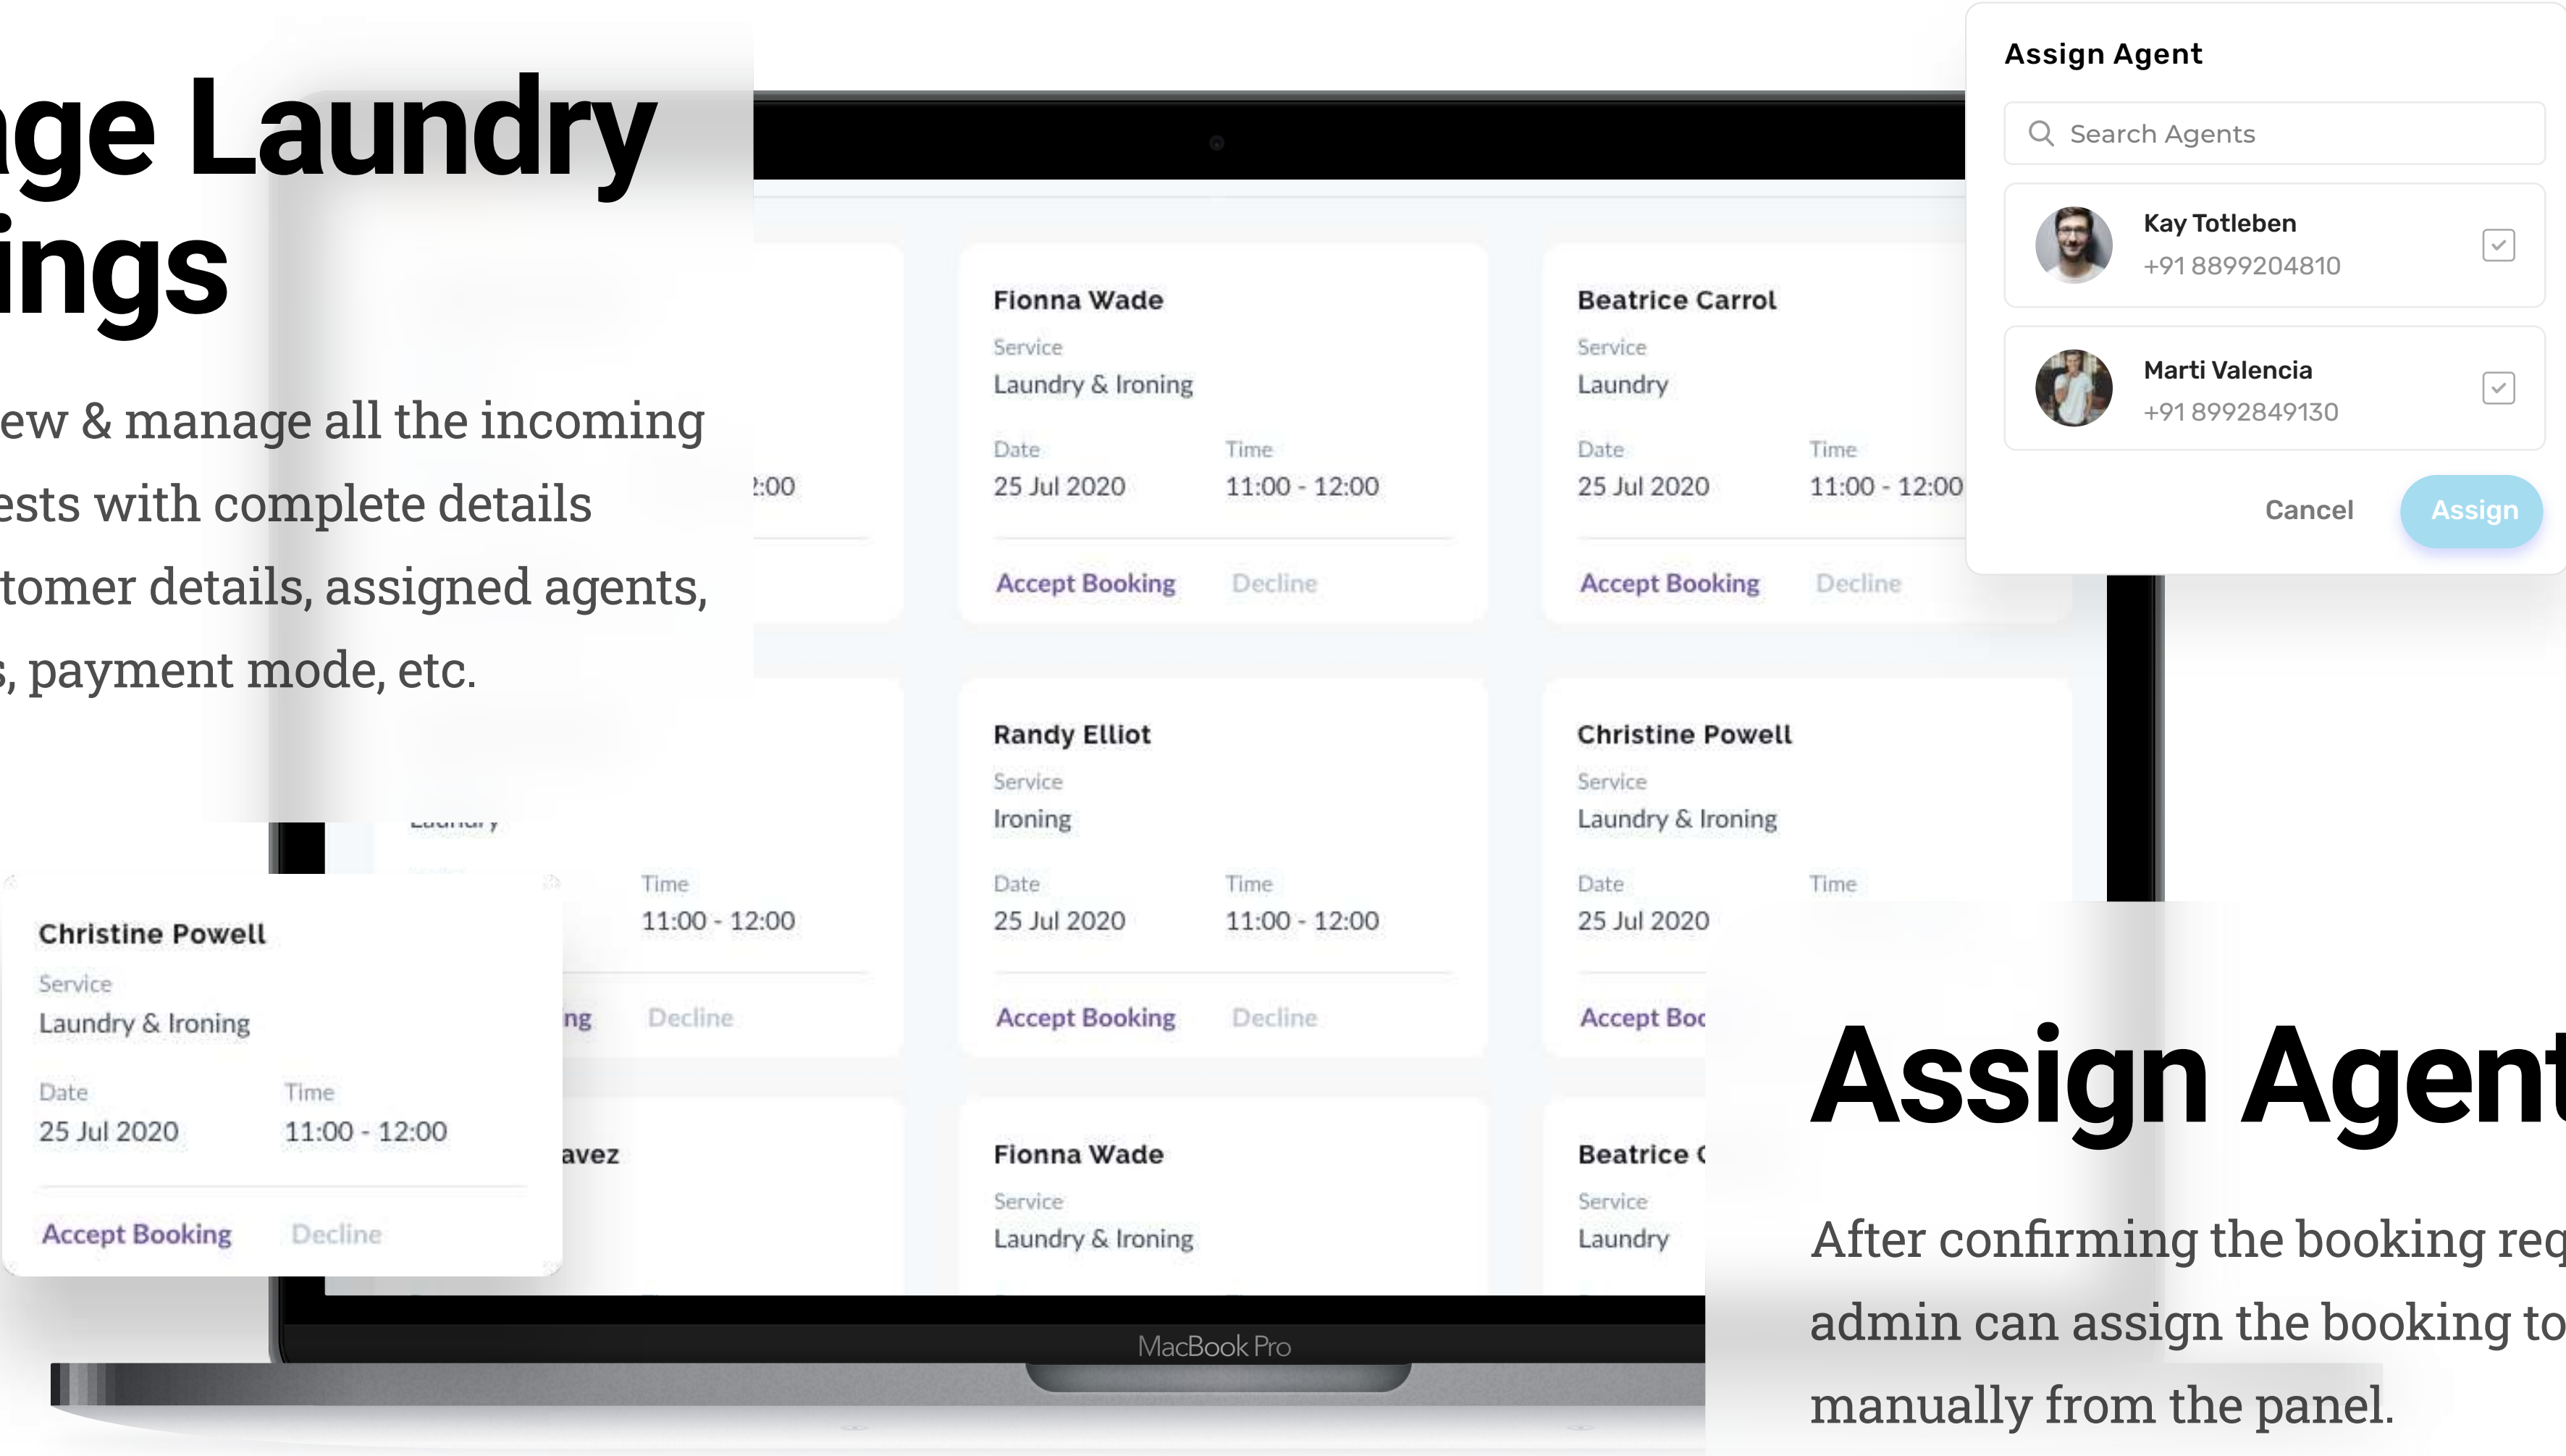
ge Laundry
ings

ew & manage all the incoming
ests with complete details
tomer details, assigned agents,
, payment mode, etc.

:00

Fionna Wade
Service
Laundry & Ironing
Date
25 Jul 2020
Time
11:00 - 12:00
Accept Booking
Decline

Beatrice Carrol
Service
Laundry
Date
25 Jul 2020
Time
11:00 - 12:00
Accept Booking
Decline

Assign Agent
Search Agents
Kay Totleben
+91 8899204810
Marti Valencia
+91 8992849130
Cancel
Assign

Time
11:00 - 12:00
ng
Decline

Randy Elliot
Service
Ironing
Date
25 Jul 2020
Time
11:00 - 12:00
Accept Booking
Decline

Christine Powell
Service
Laundry & Ironing
Date
25 Jul 2020
Time
Accept Boo

Christine Powell
Service
Laundry & Ironing
Date
25 Jul 2020
Time
11:00 - 12:00
Accept Booking
Decline

avez

Fionna Wade
Service
Laundry & Ironing

Beatrice C
Service
Laundry

MacBook Pro

Assign Agent

After confirming the booking req
admin can assign the booking to
manually from the panel.